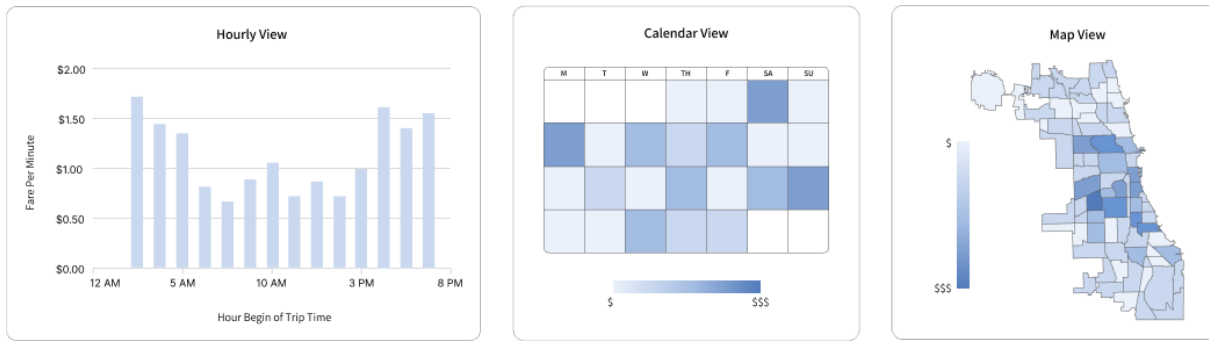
Hourly View

$2.00
$1.50
$1.00
$0.50
$0.00

Fare Per Minute

12 AM 5 AM 10 AM 3 PM 8 PM

Hour Begin of Trip Time

Calendar View

| M | T | W | TH | F | SA | SU |
|---|---|---|---|---|---|---|
| | | | | | | |
| | | | | | | |
| | | | | | | |
| | | | | | | |

$ $$$

Map View

$

$$$